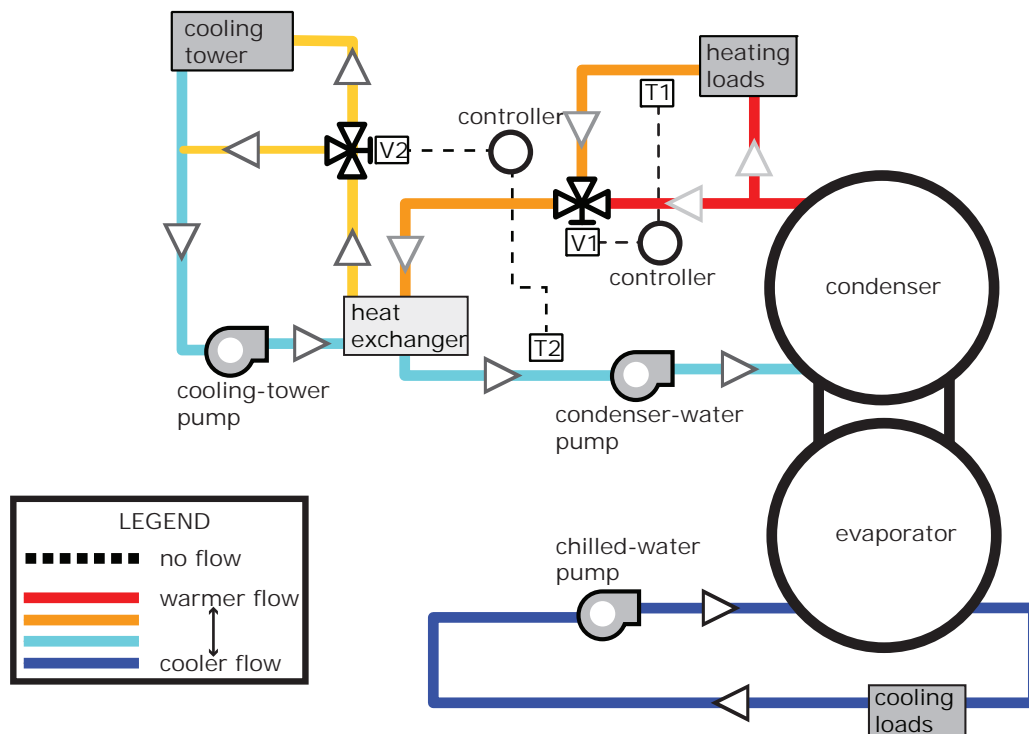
cooling tower

heating loads

controller

T1

V2

V1

controller

condenser

heat exchanger

T2

cooling-tower pump

condenser-water pump

evaporator

LEGEND

no flow

warmer flow

cooler flow

chilled-water pump

cooling loads